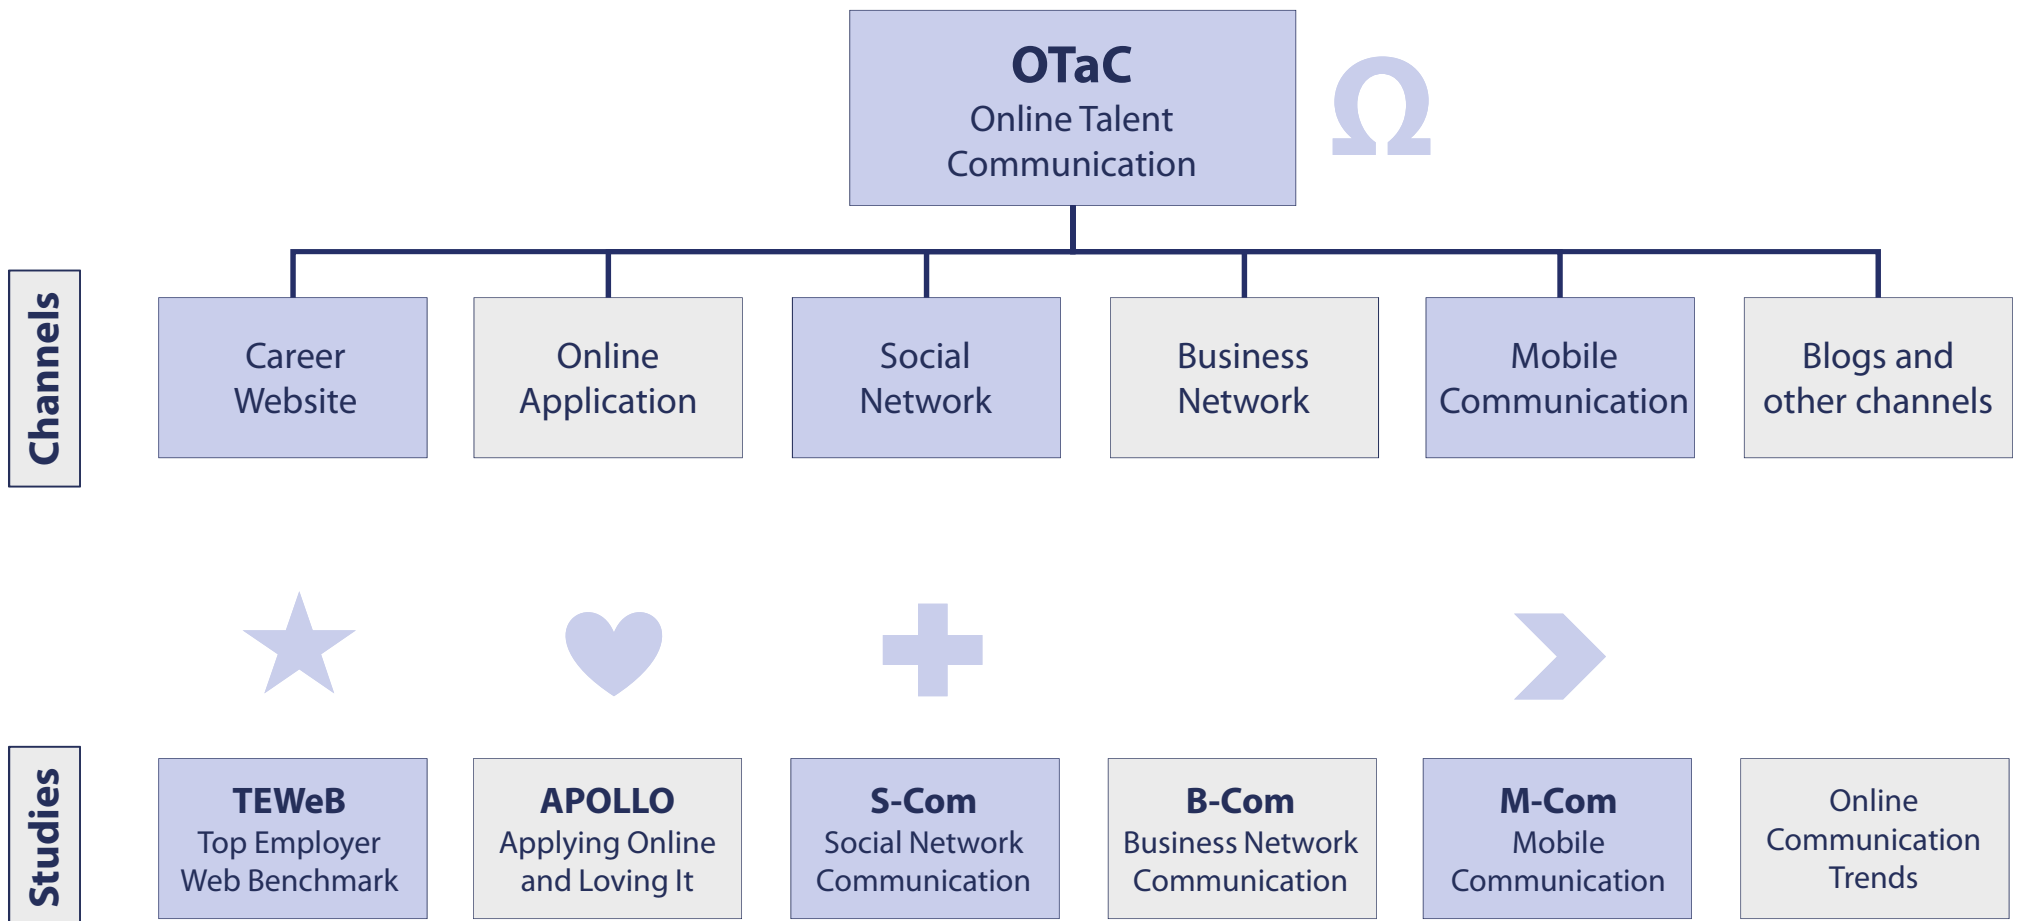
OTaC
Online Talent Communication

Ω

Channels

Career Website

Online Application

Social Network

Business Network

Mobile Communication

Blogs and other channels

Studies

TEWeB
Top Employer Web Benchmark

APOLLO
Applying Online and Loving It

S-Com
Social Network Communication

B-Com
Business Network Communication

M-Com
Mobile Communication

Online Communication Trends